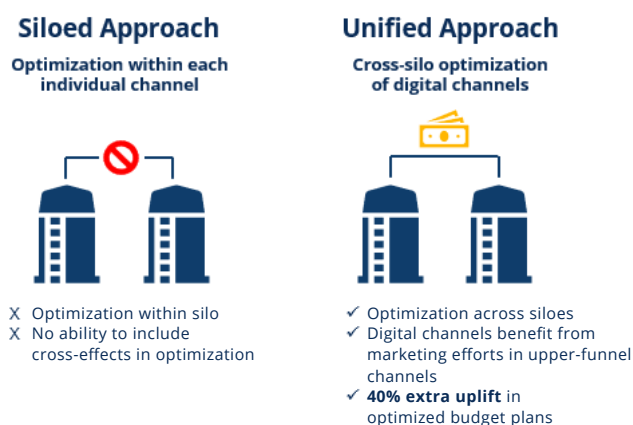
Siloed Approach

Optimization within each individual channel

X Optimization within silo
X No ability to include cross-effects in optimization

Unified Approach

Cross-silo optimization of digital channels

✓ Optimization across siloes
✓ Digital channels benefit from marketing efforts in upper-funnel channels
✓ **40% extra uplift** in optimized budget plans